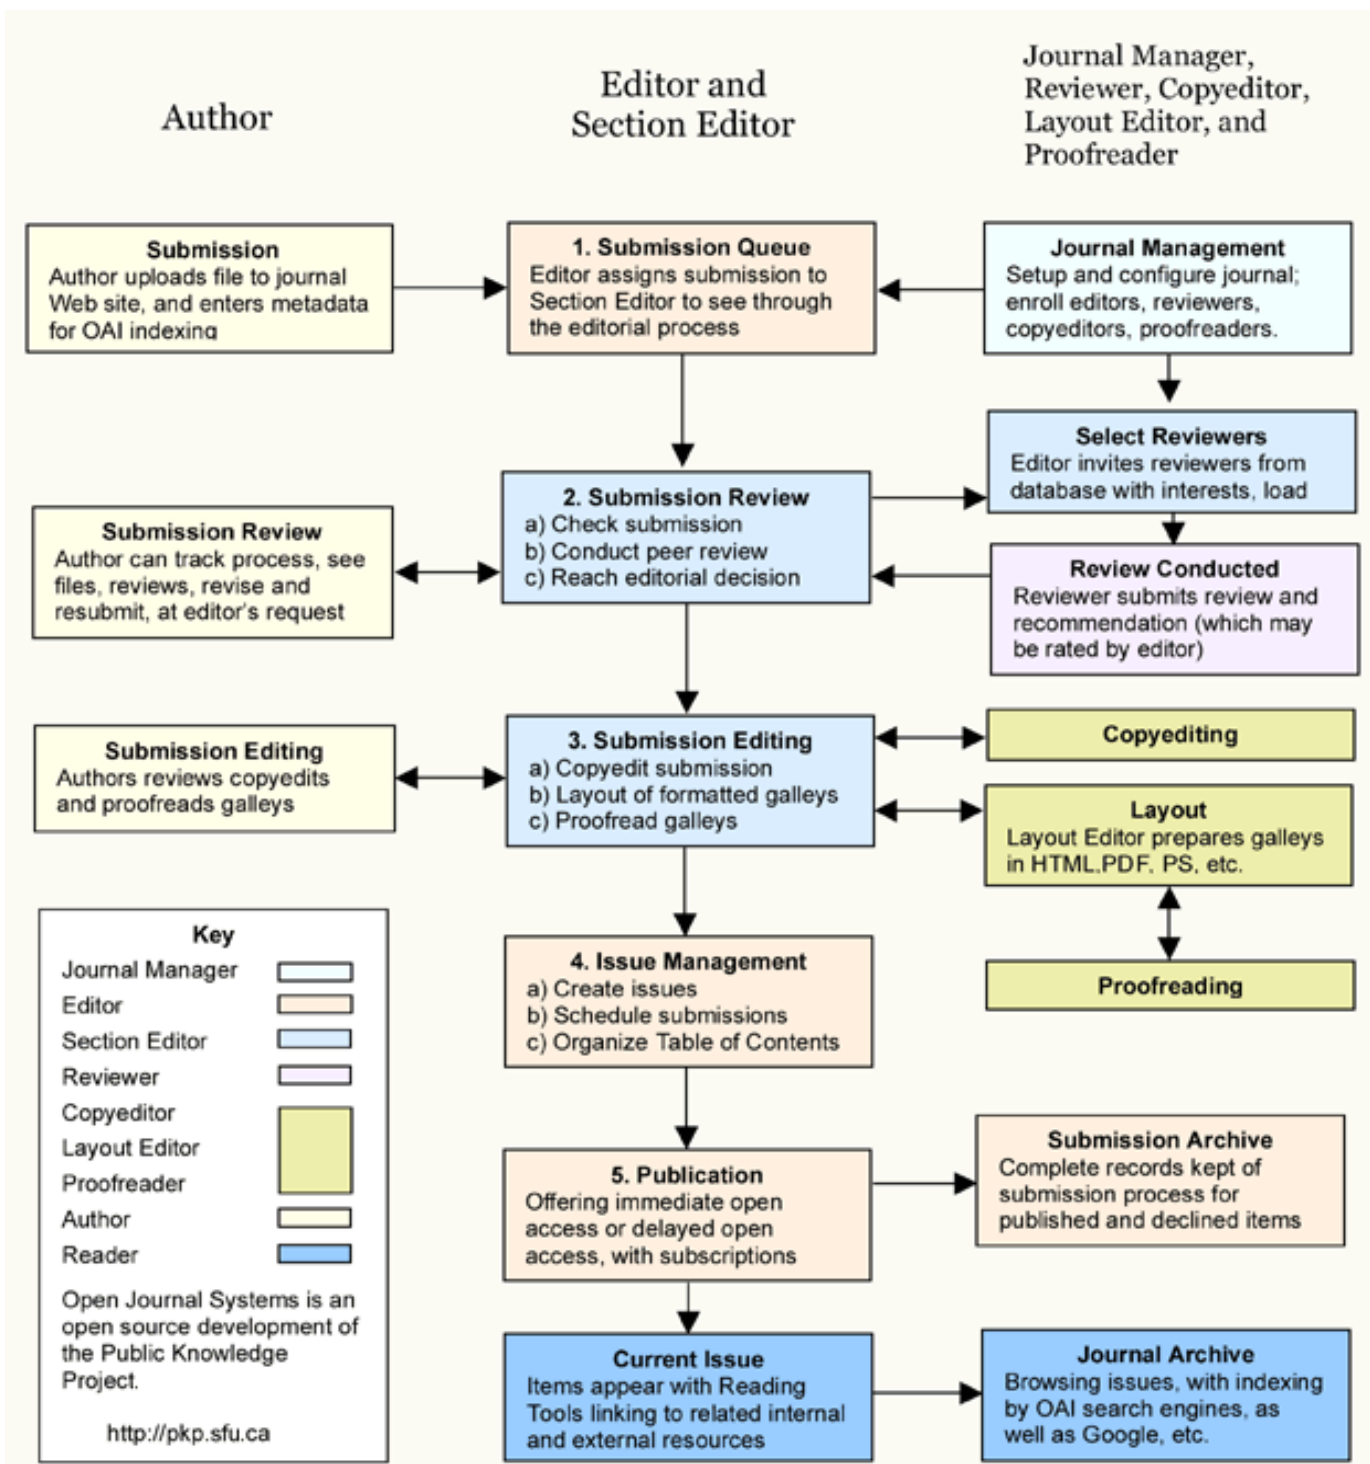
Author

Editor and Section Editor

Journal Manager, Reviewer, Copyeditor, Layout Editor, and Proofreader

Submission
Author uploads file to journal Web site, and enters metadata for OAI indexing

1. Submission Queue
Editor assigns submission to Section Editor to see through the editorial process

Journal Management
Setup and configure journal; enroll editors, reviewers, copyeditors, proofreaders.

Select Reviewers
Editor invites reviewers from database with interests, load

Submission Review
Author can track process, see files, reviews, revise and resubmit, at editor's request

2. Submission Review
a) Check submission
b) Conduct peer review
c) Reach editorial decision

Review Conducted
Reviewer submits review and recommendation (which may be rated by editor)

Submission Editing
Authors reviews copyedits and proofreads galleys

3. Submission Editing
a) Copyedit submission
b) Layout of formatted galleys
c) Proofread galleys

Copyediting

Layout
Layout Editor prepares galleys in HTML,PDF, PS, etc.

Proofreading

Key
Journal Manager
Editor
Section Editor
Reviewer
Copyeditor
Layout Editor
Proofreader
Author
Reader

Open Journal Systems is an open source development of the Public Knowledge Project.

http://pkp.sfu.ca

4. Issue Management
a) Create issues
b) Schedule submissions
c) Organize Table of Contents

5. Publication
Offering immediate open access or delayed open access, with subscriptions

Submission Archive
Complete records kept of submission process for published and declined items

Current Issue
Items appear with Reading Tools linking to related internal and external resources

Journal Archive
Browsing issues, with indexing by OAI search engines, as well as Google, etc.